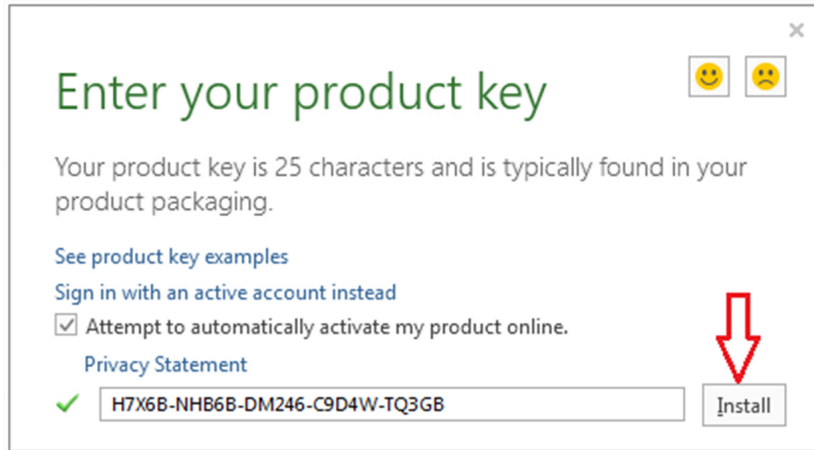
Enter your product key

Your product key is 25 characters and is typically found in your product packaging.

See product key examples

Sign in with an active account instead

Attempt to automatically activate my product online.

Privacy Statement

H7X6B-NHB6B-DM246-C9D4W-TQ3GB

Install